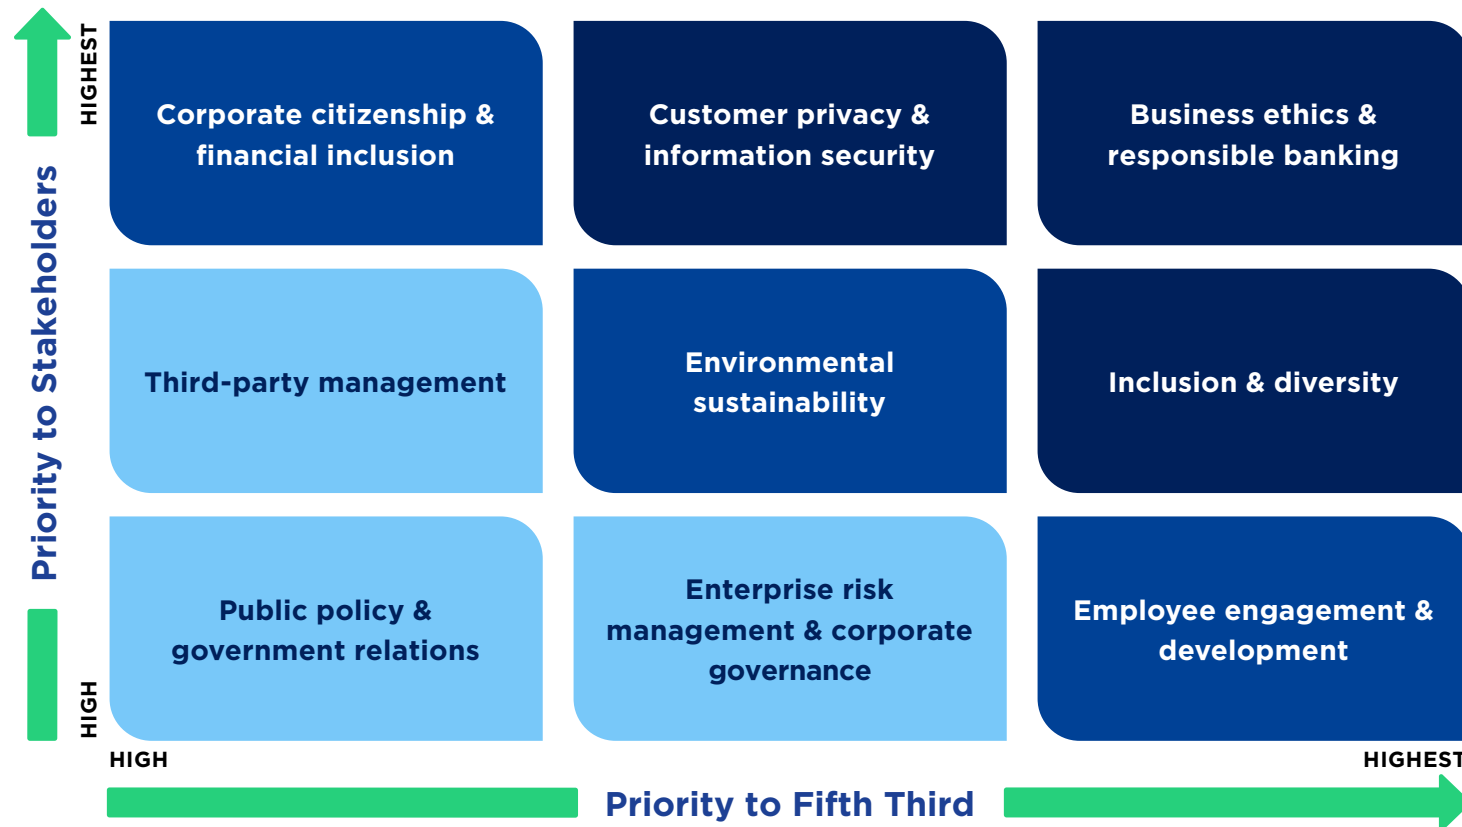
Priority to Stakeholders

HIGHEST

HIGH

Corporate citizenship & financial inclusion

Customer privacy & information security

Business ethics & responsible banking

Third-party management

Environmental sustainability

Inclusion & diversity

Public policy & government relations

Enterprise risk management & corporate governance

Employee engagement & development

HIGH

HIGHEST

Priority to Fifth Third